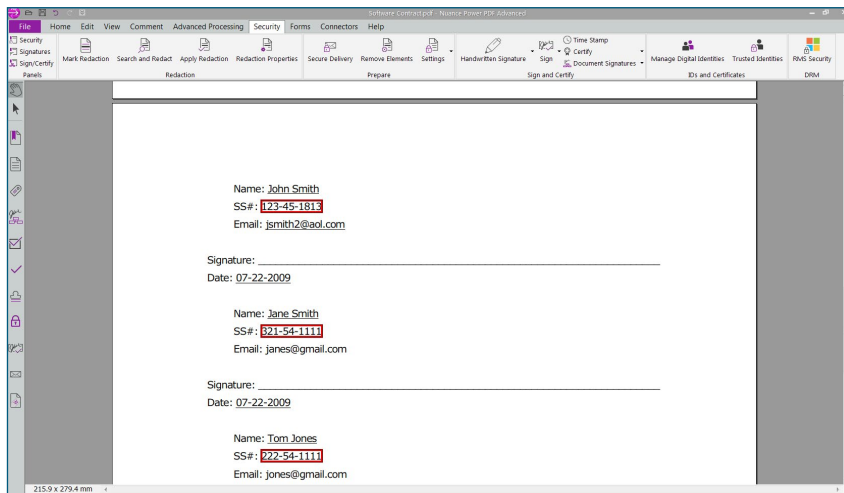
Software Contract.pdf - Nuance Power PDF Advanced

File Home Edit View Comment Advanced Processing Security Forms Connectors Help

Security
Signatures
Sign/Certify
Panels

Mark Redaction Search and Redact Apply Redaction Redaction Properties
Redaction

Secure Delivery Remove Elements Settings
Prepare

Handwritten Signature Sign Time Stamp Certify Document Signatures
Sign and Certify

Manage Digital Identities Trusted Identities
IDs and Certificates

RMS Security
DRM

Name: John Smith
SS#: 123-45-1813
Email: jsmith2@aol.com

Signature: ____________________________________________
Date: 07-22-2009

Name: Jane Smith
SS#: 321-54-1111
Email: janes@gmail.com

Signature: ____________________________________________
Date: 07-22-2009

Name: Tom Jones
SS#: 222-54-1111
Email: jones@gmail.com

215.9 x 279.4 mm